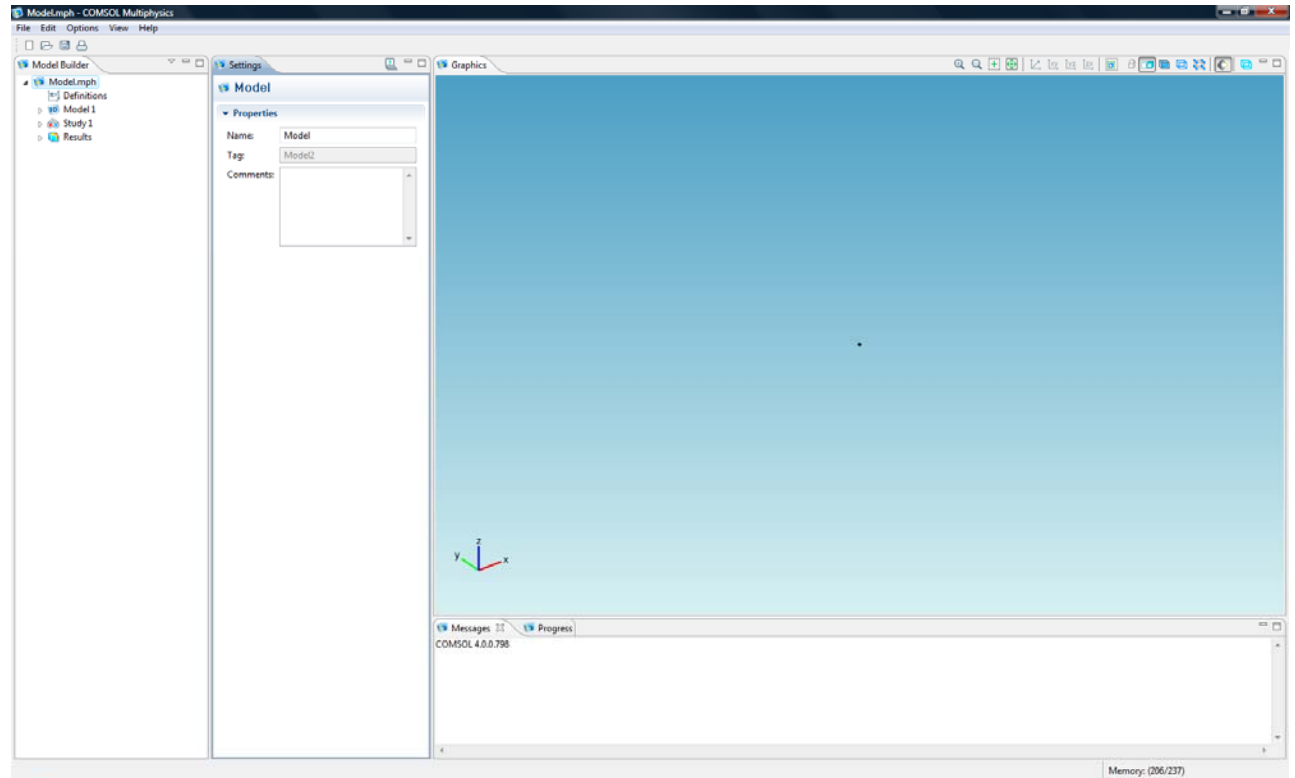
Model.mph - COMSOL Multiphysics

File Edit Options View Help

Model Builder

Model.mph
Definitions
Model 1
Study 1
Results

Settings

Model

Properties

Name: Model
Tag: Model2
Comments:

Graphics

z
y x

Messages Progress

COMSOL 4.0.0.798

Memory: (206/237)